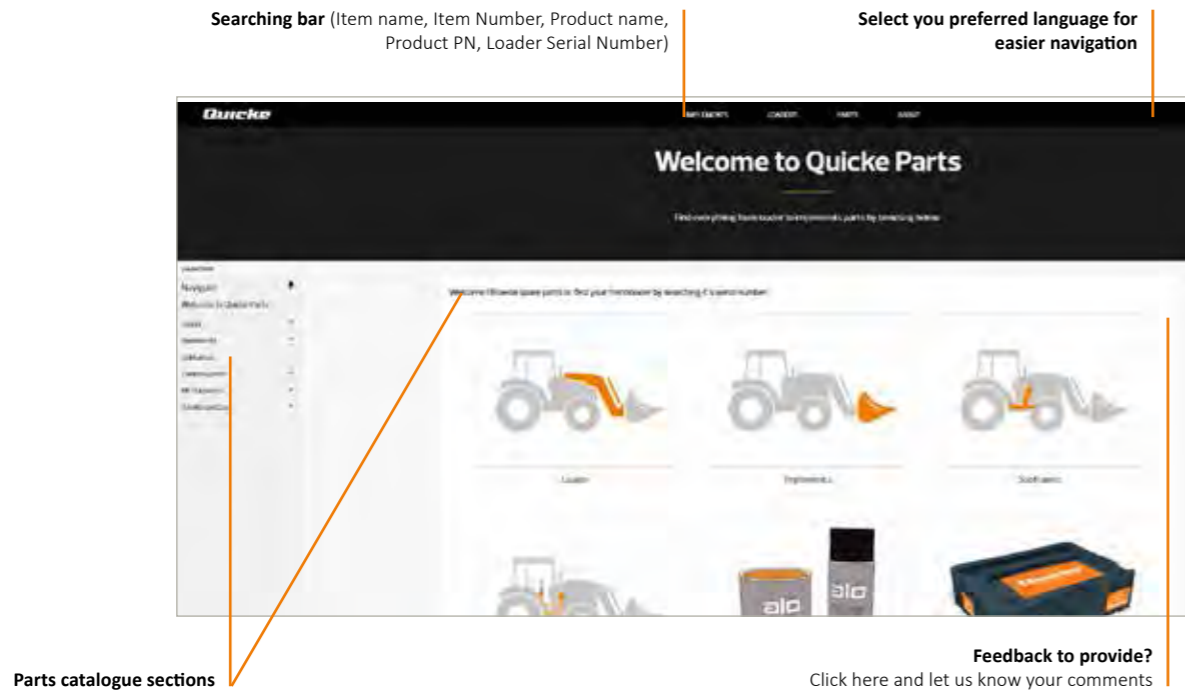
**Searching bar** (Item name, Item Number, Product name, Product PN, Loader Serial Number)

**Select you preferred language for easier navigation**

Quicke

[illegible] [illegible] PARTS ABOUT

Welcome to Quicke Parts

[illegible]

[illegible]

Navigation

Welcome to Quicke Parts

Loader

Implements

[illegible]

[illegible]

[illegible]

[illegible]

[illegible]

Loader

Implements

Subframes

alo

alo

**Parts catalogue sections**

**Feedback to provide?**
Click here and let us know your comments